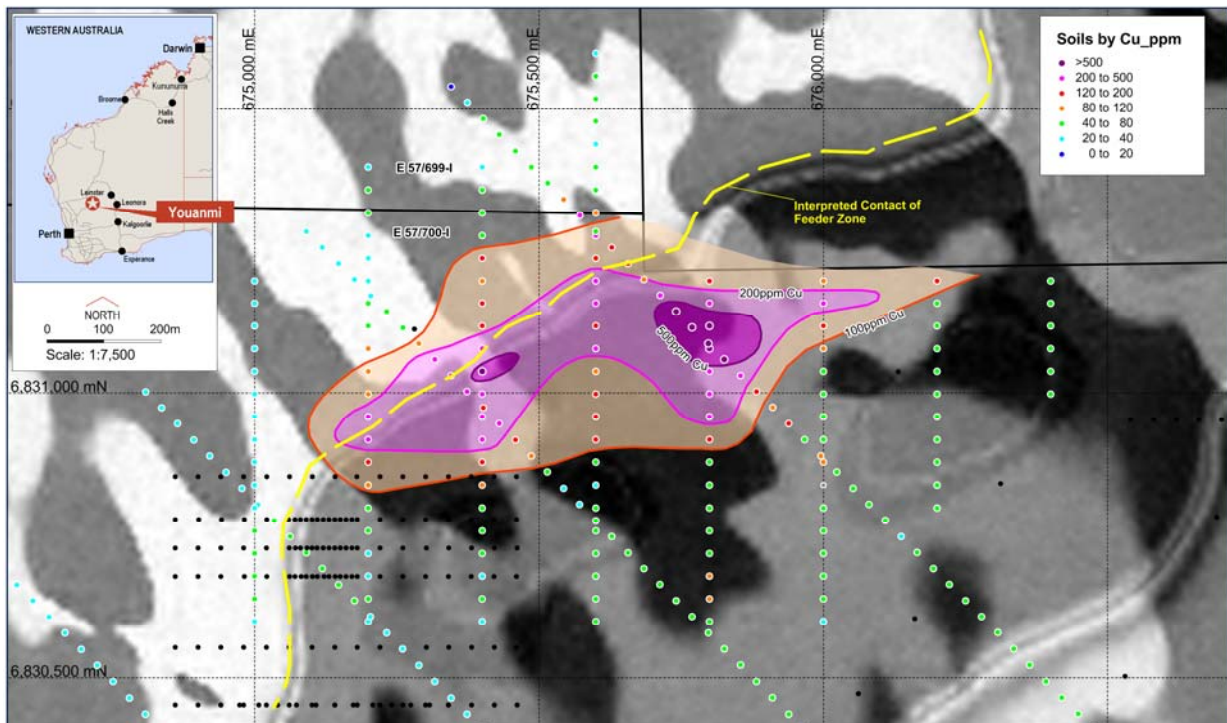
WESTERN AUSTRALIA
Darwin
Kununurra
Broome
Halls Creek
Leinster
Leonora
Kalgoorlie
Perth
Esperance
Youanmi
NORTH
0 100 200m
Scale: 1:7,500

675,000 mE
675,500 mE
676,000 mE
6,831,000 mN
6,830,500 mN

E 57/699-I
E 57/700-I

Interpreted Contact of Feeder Zone
200ppm Cu
500ppm Cu
100ppm Cu

Soils by Cu_ppm
>500
200 to 500
120 to 200
80 to 120
40 to 80
20 to 40
0 to 20